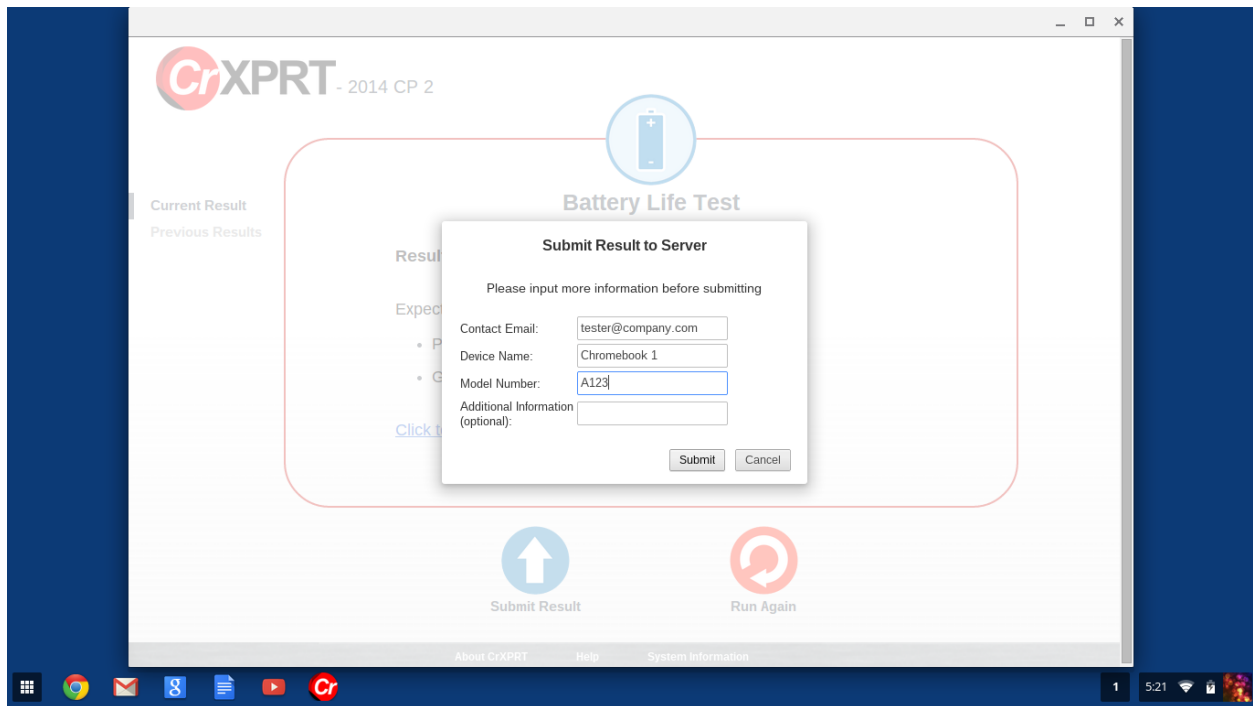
CrXPRT - 2014 CP 2

Current Result
Previous Results

Battery Life Test

Resul

Expect
• P
• G

Click t

Submit Result to Server

Please input more information before submitting

Contact Email: tester@company.com
Device Name: Chromebook 1
Model Number: A123
Additional Information (optional):

Submit Cancel

Submit Result
Run Again

About CrXPRT Help System Information

Cr

1 5:21